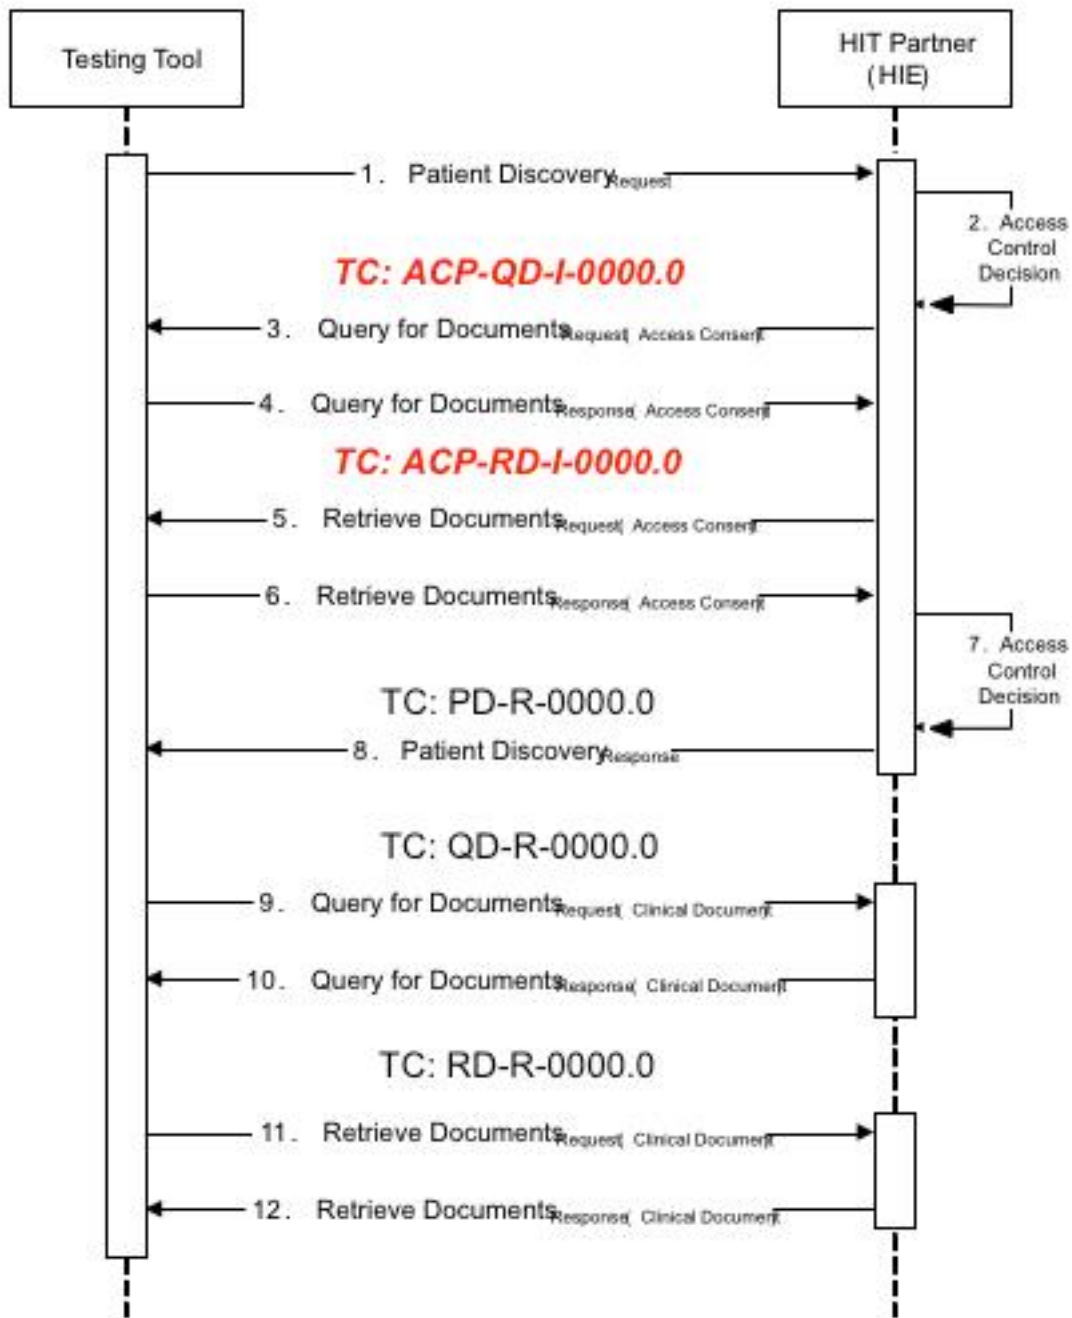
Testing Tool

HIT Partner (HIE)

1. Patient Discovery$_{Request}$

2. Access Control Decision

TC: ACP-QD-I-0000.0

3. Query for Documents$_{Request(Access Consent)}$

4. Query for Documents$_{Response(Access Consent)}$

TC: ACP-RD-I-0000.0

5. Retrieve Documents$_{Request(Access Consent)}$

6. Retrieve Documents$_{Response(Access Consent)}$

7. Access Control Decision

TC: PD-R-0000.0

8. Patient Discovery$_{Response}$

TC: QD-R-0000.0

9. Query for Documents$_{Request(Clinical Document)}$

10. Query for Documents$_{Response(Clinical Document)}$

TC: RD-R-0000.0

11. Retrieve Documents$_{Request(Clinical Document)}$

12. Retrieve Documents$_{Response(Clinical Document)}$